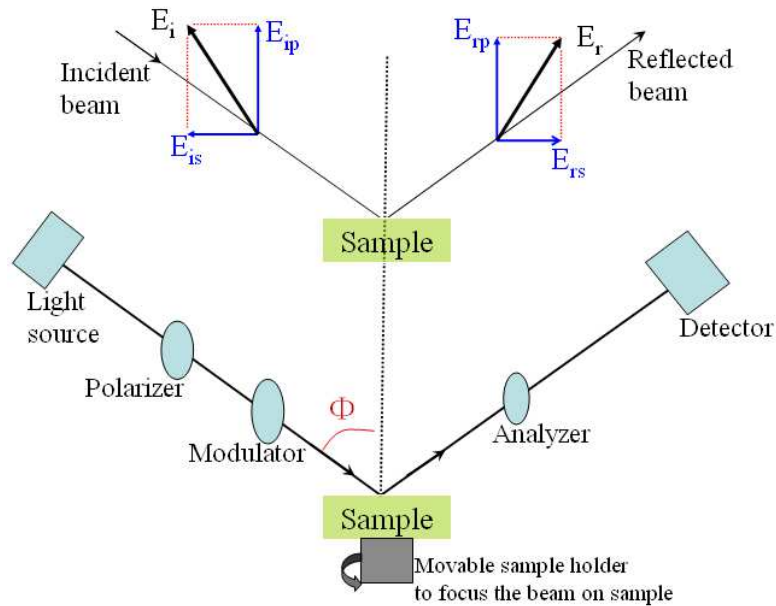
$E_i$

$E_{ip}$

Incident beam

$E_{is}$

$E_{rp}$

$E_r$

Reflected beam

$E_{rs}$

Sample

Light source

Polarizer

Modulator

$\Phi$

Analyzer

Detector

Sample

Movable sample holder to focus the beam on sample